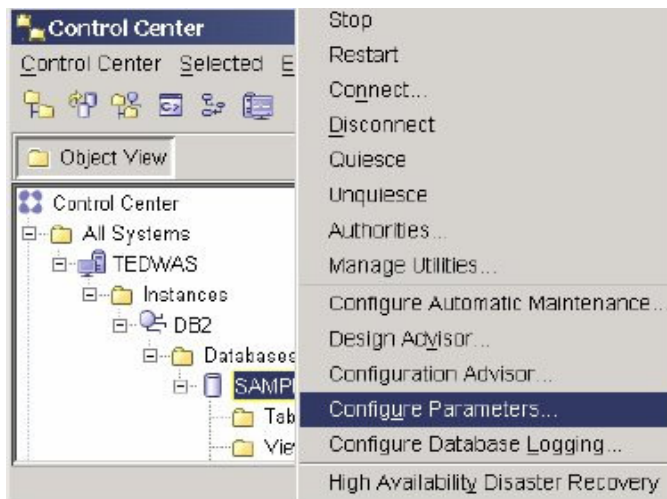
Control Center
Control Center Selected E
Object View
Control Center
All Systems
TEDWAS
Instances
DB2
Databases
SAMP
Tab
Vie

Stop
Restart
Connect...
Disconnect
Quiesce
Unquiesce
Authorities...
Manage Utilities...
Configure Automatic Maintenance...
Design Advisor...
Configuration Advisor...
Configure Parameters...
Configure Database Logging...
High Availability Disaster Recovery